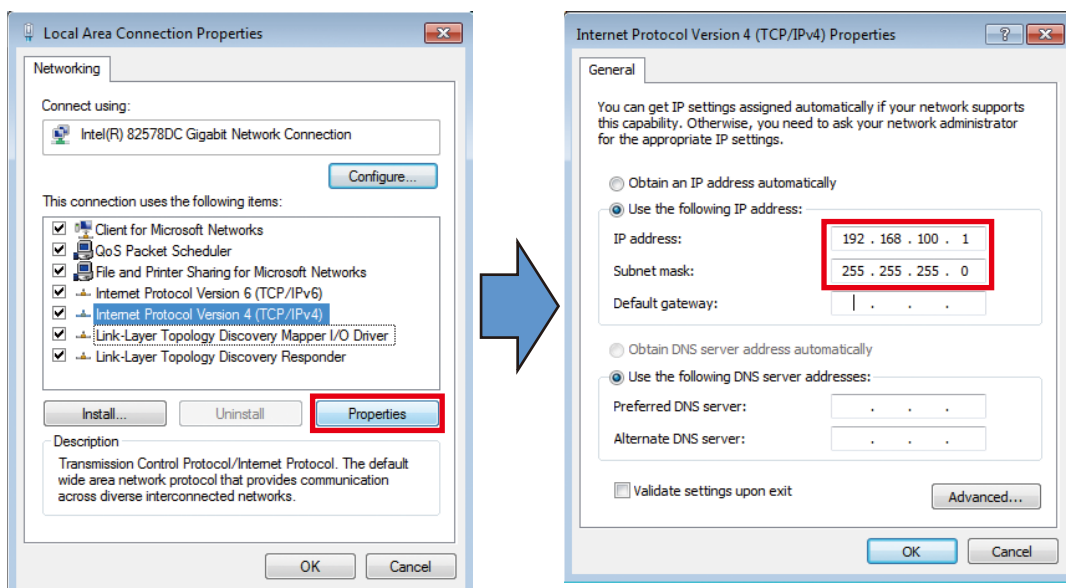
Local Area Connection Properties

Networking

Connect using:

Intel(R) 82578DC Gigabit Network Connection

Configure...

This connection uses the following items:

Client for Microsoft Networks
QoS Packet Scheduler
File and Printer Sharing for Microsoft Networks
Internet Protocol Version 6 (TCP/IPv6)
Internet Protocol Version 4 (TCP/IPv4)
Link-Layer Topology Discovery Mapper I/O Driver
Link-Layer Topology Discovery Responder

Install...
Uninstall
Properties

Description

Transmission Control Protocol/Internet Protocol. The default wide area network protocol that provides communication across diverse interconnected networks.

OK
Cancel

Internet Protocol Version 4 (TCP/IPv4) Properties

General

You can get IP settings assigned automatically if your network supports this capability. Otherwise, you need to ask your network administrator for the appropriate IP settings.

Obtain an IP address automatically
Use the following IP address:

IP address: 192 . 168 . 100 . 1
Subnet mask: 255 . 255 . 255 . 0
Default gateway: . . .

Obtain DNS server address automatically
Use the following DNS server addresses:

Preferred DNS server: . . .
Alternate DNS server: . . .

Validate settings upon exit
Advanced...

OK
Cancel